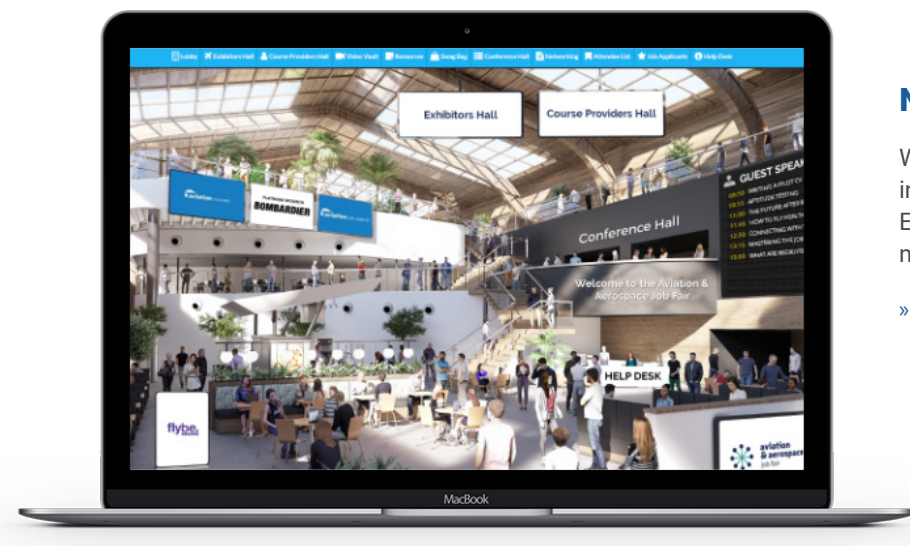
Lobby Exhibitors Hall Course Providers Hall Video Vault Resources Swag Bag Conference Hall Networking Attendee List Job Applicants Help Desk

Exhibitors Hall

Course Providers Hall

aviation

PLATINUM SPONSOR BOMBARDIER

aviation

GUEST SPEAK

WRITING A PILOT C

APTITUDE TESTING

THE FUTURE AFTER

HOW TO FLY HIGH T

CONNECTING WITH

MASTERING THE JOB

WHAT ARE RECRUITE

Conference Hall

Welcome to the Aviation & Aerospace Job Fair

HELP DESK

flybe

aviation & aerospace job fair

MacBook

N

W

in

E

n

»